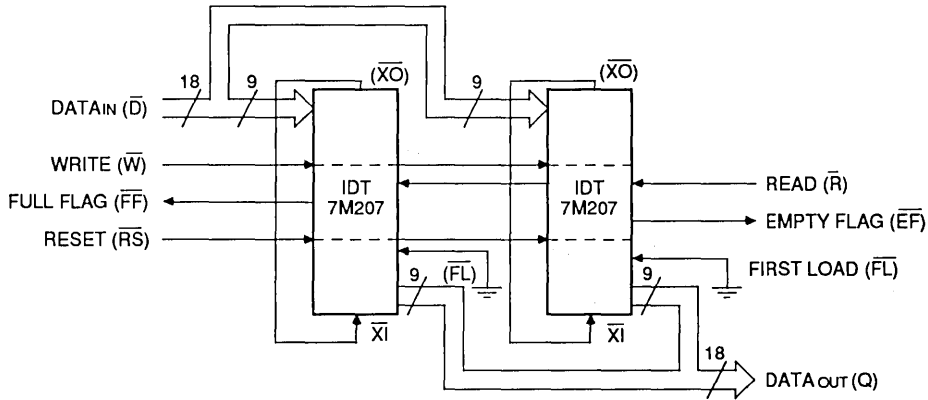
18
9
$(\overline{XO})$
9
$(\overline{XO})$
DATAIN $(\overline{D})$
WRITE $(\overline{W})$
FULL FLAG $(\overline{FF})$
RESET $(\overline{RS})$
IDT 7M207
IDT 7M207
READ $(\overline{R})$
EMPTY FLAG $(\overline{EF})$
FIRST LOAD $(\overline{FL})$
9
$(\overline{FL})$
9
$\overline{XI}$
$\overline{XI}$
18
DATA OUT (Q)